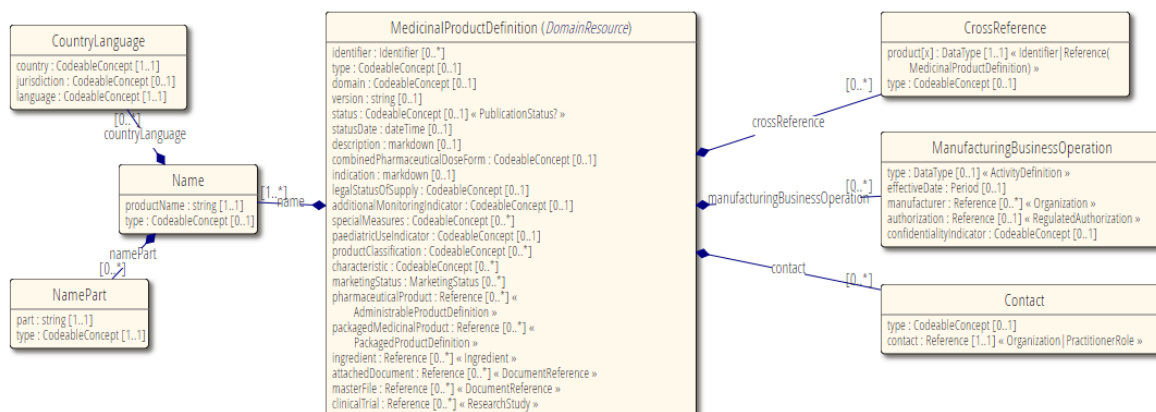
CountryLanguage

country : CodeableConcept [1..1]
jurisdiction : CodeableConcept [0..1]
language : CodeableConcept [1..1]

[0..*]
countryLanguage

Name

productName : string [1..1]
type : CodeableConcept [0..1]

[1..*]
name

namePart
[0..*]

NamePart

part : string [1..1]
type : CodeableConcept [1..1]

MedicinalProductDefinition (DomainResource)

identifier : Identifier [0..*]
type : CodeableConcept [0..1]
domain : CodeableConcept [0..1]
version : string [0..1]
status : CodeableConcept [0..1] « PublicationStatus? »
statusDate : dateTime [0..1]
description : markdown [0..1]
combinedPharmaceuticalDoseForm : CodeableConcept [0..1]
indication : markdown [0..1]
legalStatusOfSupply : CodeableConcept [0..1]
additionalMonitoringIndicator : CodeableConcept [0..1]
specialMeasures : CodeableConcept [0..*]
paediatricUseIndicator : CodeableConcept [0..1]
productClassification : CodeableConcept [0..*]
characteristic : CodeableConcept [0..*]
marketingStatus : MarketingStatus [0..*]
pharmaceuticalProduct : Reference [0..*] « AdministrableProductDefinition »
packagedMedicinalProduct : Reference [0..*] « PackagedProductDefinition »
ingredient : Reference [0..*] « Ingredient »
attachedDocument : Reference [0..*] « DocumentReference »
masterFile : Reference [0..*] « DocumentReference »
clinicalTrial : Reference [0..*] « ResearchStudy »

crossReference
[0..*]

CrossReference

product[x] : DataType [1..1] « Identifier|Reference( MedicinalProductDefinition) »
type : CodeableConcept [0..1]

manufacturingBusinessOperation
[0..*]

ManufacturingBusinessOperation

type : DataType [0..1] « ActivityDefinition »
effectiveDate : Period [0..1]
manufacturer : Reference [0..*] « Organization »
authorization : Reference [0..1] « RegulatedAuthorization »
confidentialityIndicator : CodeableConcept [0..1]

contact
[0..*]

Contact

type : CodeableConcept [0..1]
contact : Reference [1..1] « Organization|PractitionerRole »